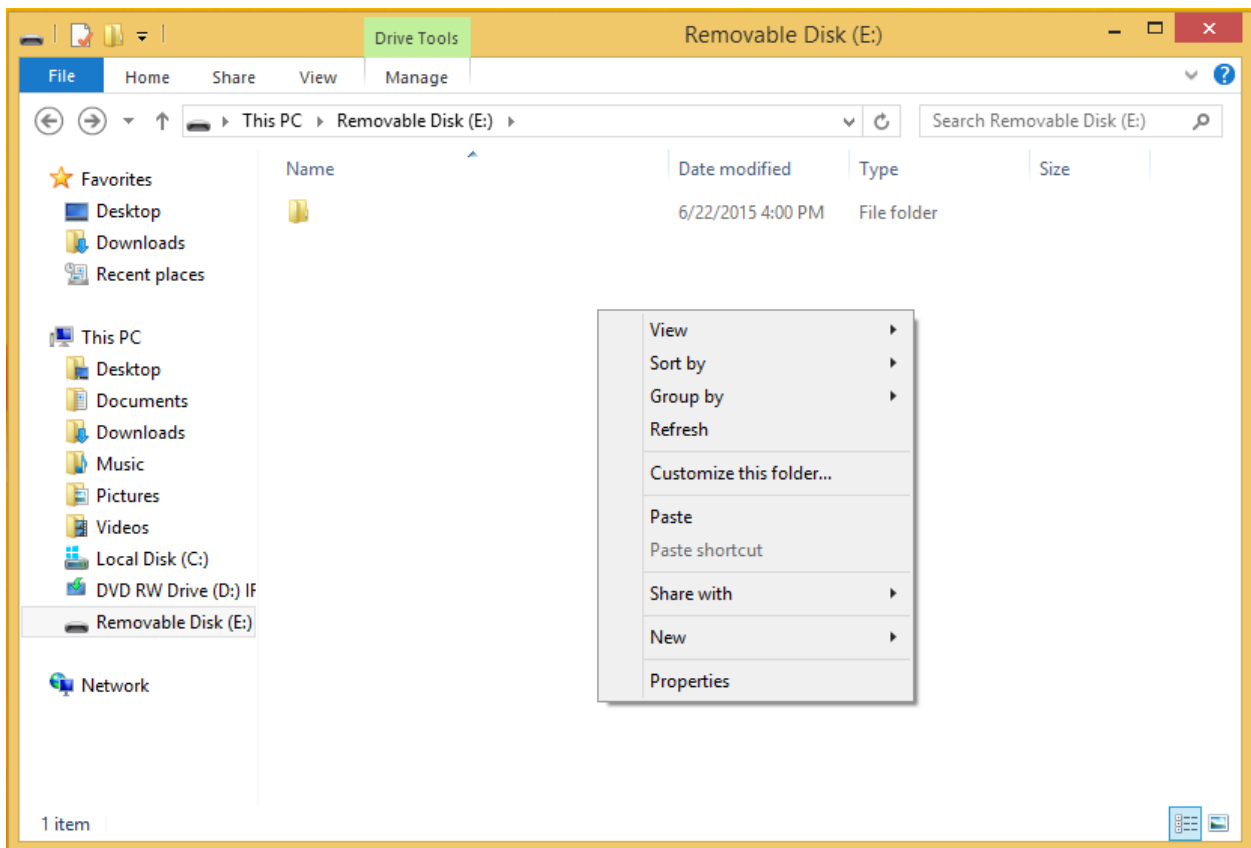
Drive Tools
Removable Disk (E:)
File
Home
Share
View
Manage
This PC ▸ Removable Disk (E:) ▸
Search Removable Disk (E:)

Favorites
Desktop
Downloads
Recent places

This PC
Desktop
Documents
Downloads
Music
Pictures
Videos
Local Disk (C:)
DVD RW Drive (D:) IF
Removable Disk (E:)

Network

| Name | Date modified | Type | Size |
|---|---|---|---|
| | 6/22/2015 4:00 PM | File folder | |

View
Sort by
Group by
Refresh
Customize this folder...
Paste
Paste shortcut
Share with
New
Properties

1 item